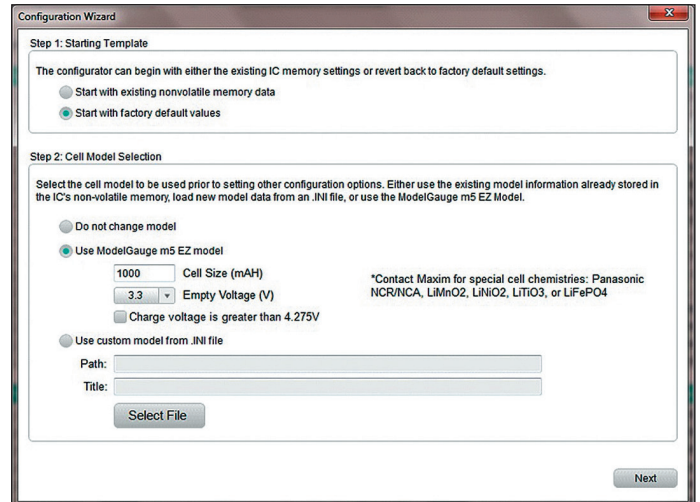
Configuration Wizard

Step 1: Starting Template

The configurator can begin with either the existing IC memory settings or revert back to factory default settings.

Start with existing nonvolatile memory data

Start with factory default values

Step 2: Cell Model Selection

Select the cell model to be used prior to setting other configuration options. Either use the existing model information already stored in the IC's non-volatile memory, load new model data from an .INI file, or use the ModelGauge m5 EZ Model.

Do not change model

Use ModelGauge m5 EZ model

1000 Cell Size (mAH)

3.3 Empty Voltage (V)

Charge voltage is greater than 4.275V

*Contact Maxim for special cell chemistries: Panasonic NCR/NCA, LiMnO2, LiNiO2, LiTiO3, or LiFePO4

Use custom model from .INI file

Path:

Title:

Select File

Next